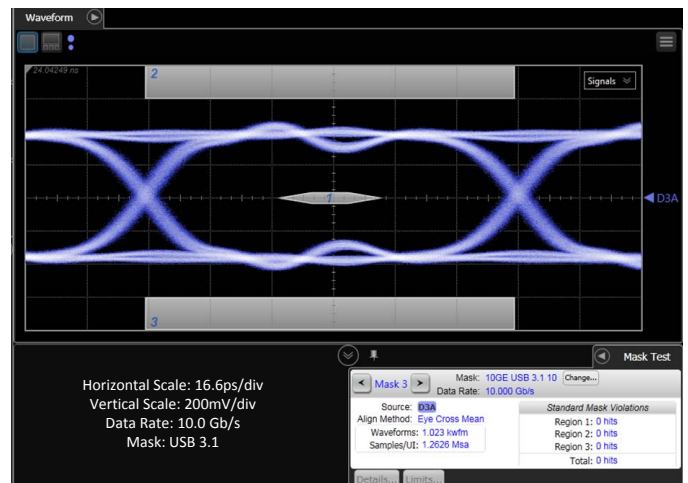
Waveform

24.04249 ns

2

Signals

1

D3A

3

Horizontal Scale: 16.6ps/div
Vertical Scale: 200mV/div
Data Rate: 10.0 Gb/s
Mask: USB 3.1

Mask Test

Mask 3

Mask: 10GE USB 3.1 10
Data Rate: 10.000 Gb/s

Change...

Source: D3A
Align Method: Eye Cross Mean
Waveforms: 1.023 kwfm
Samples/UI: 1.2626 Msa

Standard Mask Violations
Region 1: 0 hits
Region 2: 0 hits
Region 3: 0 hits
Total: 0 hits

Details...
Limits...